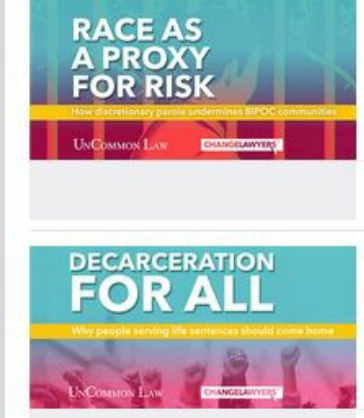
RACE AS A PROXY FOR RISK

How discretionary parole undermines BIPOC communities

UnCommon Law

CHANGELAWYERS

DECARCERATION FOR ALL

Why people serving life sentences should come home

UnCommon Law

CHANGELAWYERS